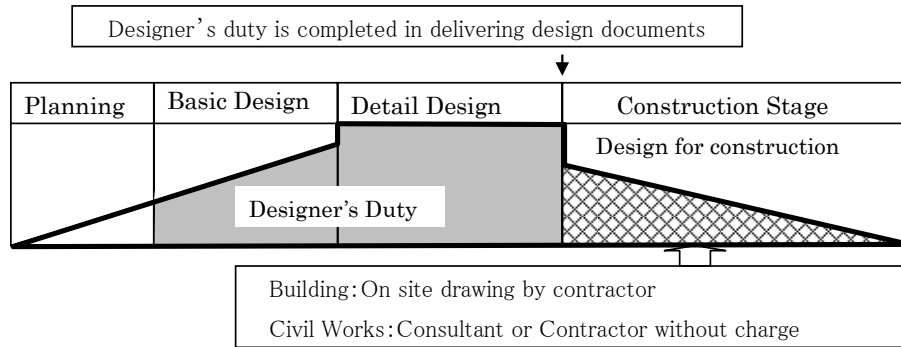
Designer's duty is completed in delivering design documents

| Planning | Basic Design | Detail Design | Construction Stage |
|---|---|---|---|

Design for construction

Designer's Duty

Building: On site drawing by contractor

Civil Works: Consultant or Contractor without charge